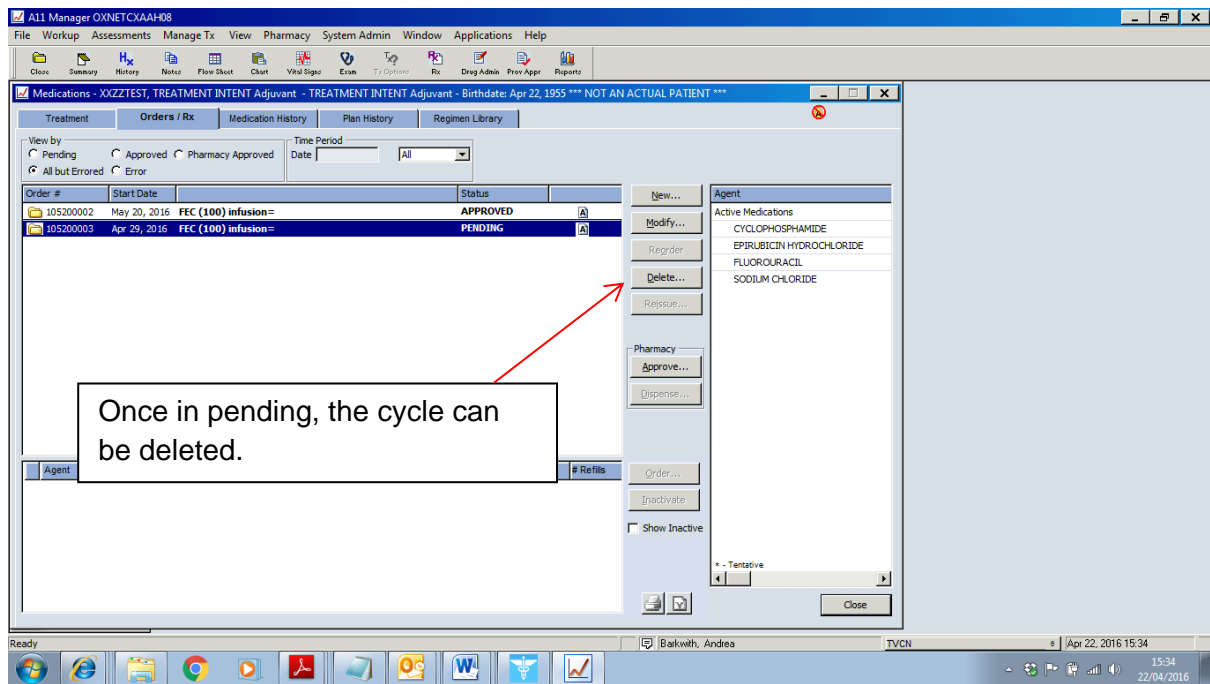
A11 Manager OXNETCXAAH08

File Workup Assessments Manage Tx View Pharmacy System Admin Window Applications Help

Close Summary History Notes Flow Sheet Chart Vital Signs Exam Tx Options Rx Drug Admin Prov Appr Reports

Medications - XXZZTEST, TREATMENT INTENT Adjuvant - TREATMENT INTENT Adjuvant - Birthdate: Apr 22, 1955 *** NOT AN ACTUAL PATIENT ***

Treatment | Orders / Rx | Medication History | Plan History | Regimen Library

View by
Pending Approved Pharmacy Approved
All but Errored Error

Time Period
Date All

| Order # | Start Date | | Status | |
|---|---|---|---|---|
| 105200002 | May 20, 2016 | FEC (100) infusion= | APPROVED | A |
| 105200003 | Apr 29, 2016 | FEC (100) infusion= | PENDING | A |

New...
Modify...
Reorder
Delete...
Reissue...

Pharmacy
Approve...
Dispense...

Agent
Active Medications
CYCLOPHOSPHAMIDE
EPIRUBICIN HYDROCHLORIDE
FLUOROURACIL
SODIUM CHLORIDE

Once in pending, the cycle can be deleted.

Agent | # Refills

Order...
Inactivate
Show Inactive

* - Tentative

Close

Ready | Barkwith, Andrea | TVCN | Apr 22, 2016 15:34

15:34
22/04/2016